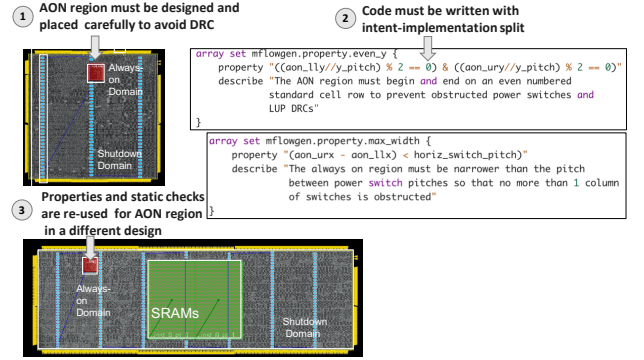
1 AON region must be designed and placed carefully to avoid DRC

2 Code must be written with intent-implementation split

Always on Domain

Shutdown Domain

array set mflowgen.property.even_y {
    property "((aon_lly//y_pitch) % 2 == 0) & ((aon_ury//y_pitch) % 2 == 0)"
    describe "The AON region must begin and end on an even numbered standard cell row to prevent obstructed power switches and LUP DRCs"
}

array set mflowgen.property.max_width {
    property "(aon_urx - aon_llx) < horiz_switch_pitch)"
    describe "The always on region must be narrower than the pitch between power switch pitches so that no more than 1 column of switches is obstructed"
}

3 Properties and static checks are re-used for AON region in a different design

Always-on Domain

SRAMs

Shutdown Domain